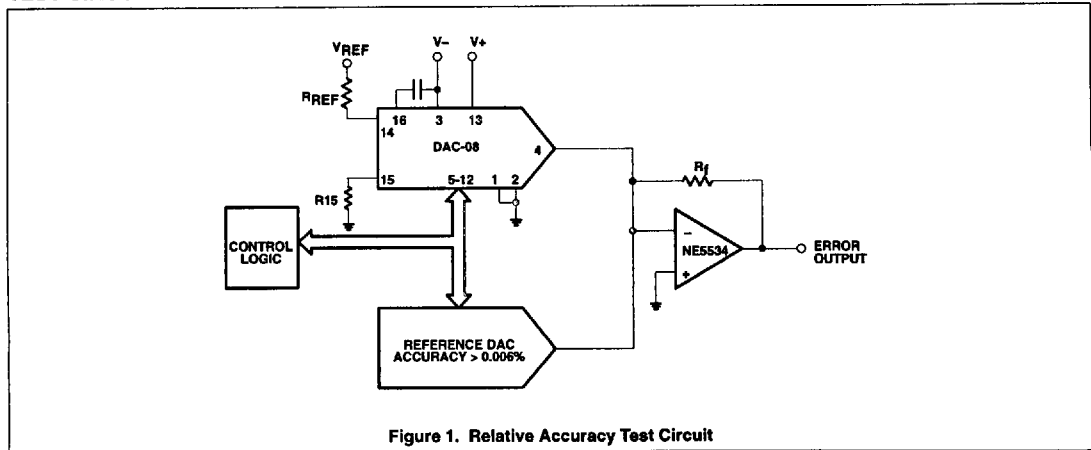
$V_{REF}$

V−

V+

$R_{REF}$

16

3

13

14

DAC-08

4

15

5-12

1

2

R15

$R_f$

CONTROL LOGIC

−

NE5534

+

ERROR OUTPUT

REFERENCE DAC ACCURACY > 0.006%

Figure 1. Relative Accuracy Test Circuit